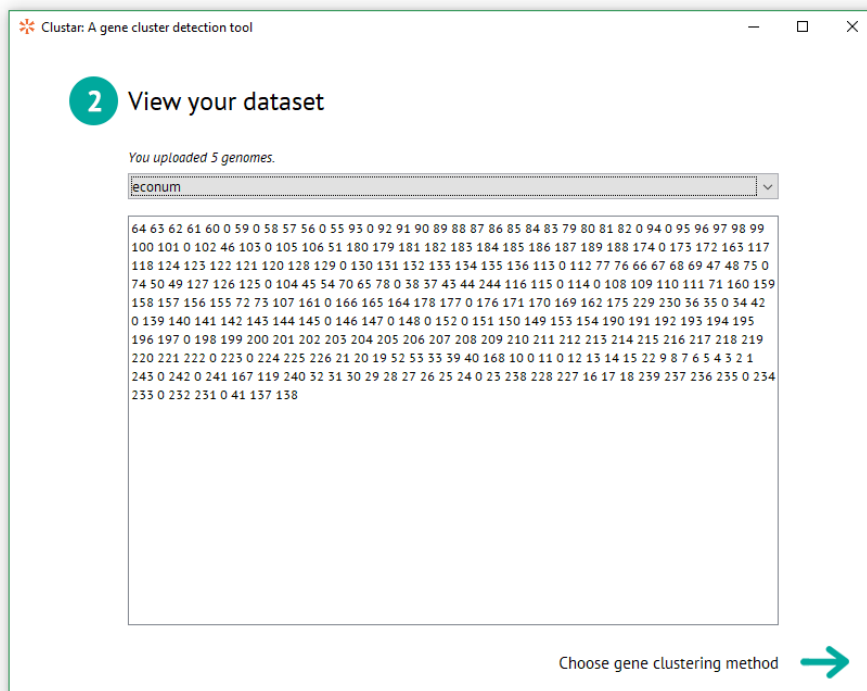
Clustar: A gene cluster detection tool

2 View your dataset

You uploaded 5 genomes.

econum

64 63 62 61 60 0 59 0 58 57 56 0 55 93 0 92 91 90 89 88 87 86 85 84 83 79 80 81 82 0 94 0 95 96 97 98 99 100 101 0 102 46 103 0 105 106 51 180 179 181 182 183 184 185 186 187 189 188 174 0 173 172 163 117 118 124 123 122 121 120 128 129 0 130 131 132 133 134 135 136 113 0 112 77 76 66 67 68 69 47 48 75 0 74 50 49 127 126 125 0 104 45 54 70 65 78 0 38 37 43 44 244 116 115 0 114 0 108 109 110 111 71 160 159 158 157 156 155 72 73 107 161 0 166 165 164 178 177 0 176 171 170 169 162 175 229 230 36 35 0 34 42 0 139 140 141 142 143 144 145 0 146 147 0 148 0 152 0 151 150 149 153 154 190 191 192 193 194 195 196 197 0 198 199 200 201 202 203 204 205 206 207 208 209 210 211 212 213 214 215 216 217 218 219 220 221 222 0 223 0 224 225 226 21 20 19 52 53 33 39 40 168 10 0 11 0 12 13 14 15 22 9 8 7 6 5 4 3 2 1 243 0 242 0 241 167 119 240 32 31 30 29 28 27 26 25 24 0 23 238 228 227 16 17 18 239 237 236 235 0 234 233 0 232 231 0 41 137 138

Choose gene clustering method